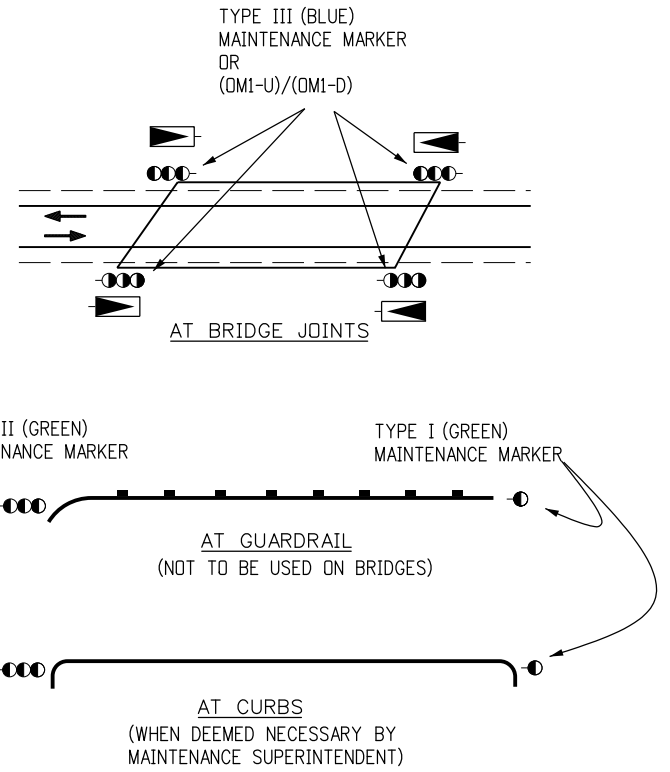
TYPE III (BLUE)
MAINTENANCE MARKER
OR
(OM1-U)/(OM1-D)

AT BRIDGE JOINTS

II (GREEN)
NANCE MARKER

TYPE I (GREEN)
MAINTENANCE MARKER

AT GUARDRAIL
(NOT TO BE USED ON BRIDGES)

AT CURBS
(WHEN DEEMED NECESSARY BY MAINTENANCE SUPERINTENDENT)